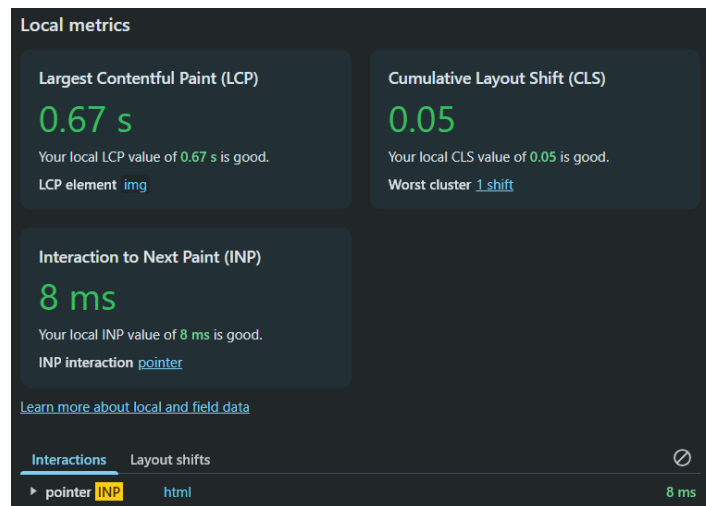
Local metrics

Largest Contentful Paint (LCP)
0.67 s
Your local LCP value of 0.67 s is good.
LCP element img

Cumulative Layout Shift (CLS)
0.05
Your local CLS value of 0.05 is good.
Worst cluster 1 shift

Interaction to Next Paint (INP)
8 ms
Your local INP value of 8 ms is good.
INP interaction pointer

Learn more about local and field data

Interactions Layout shifts

pointer INP html 8 ms